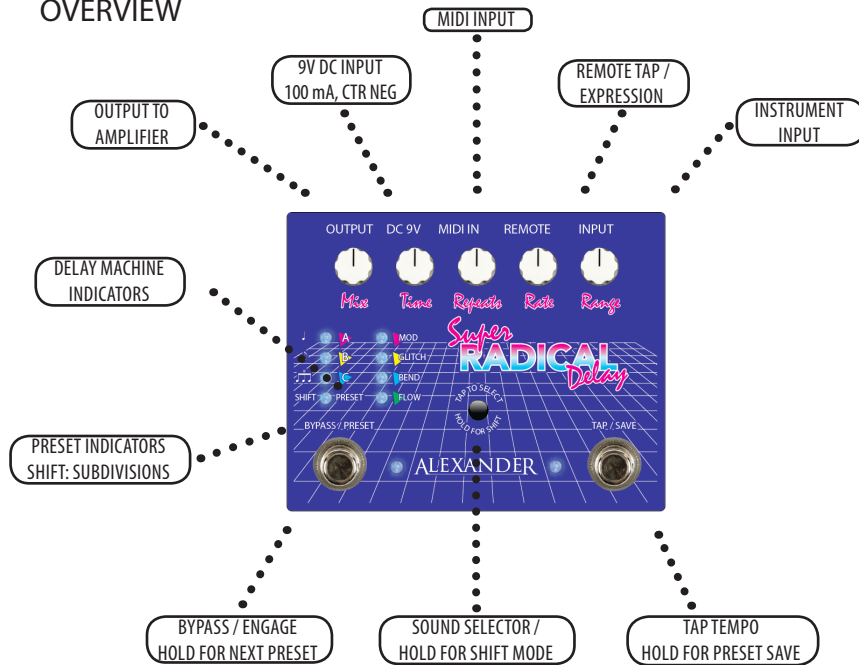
OVERVIEW

MIDI INPUT

9V DC INPUT
100 mA, CTR NEG

REMOTE TAP / EXPRESSION

OUTPUT TO AMPLIFIER

INSTRUMENT INPUT

OUTPUT DC 9V MIDI IN REMOTE INPUT

Mix Time Repeats Rate Range

DELAY MACHINE INDICATORS

Super RADICAL Delay

A MOD
B GLITCH
C BEND
SHIFT PRESET FLOW

TAP TO SELECT
HOLD FOR SHIFT

BYPASS / PRESET

TAP / SAVE

PRESET INDICATORS
SHIFT: SUBDIVISIONS

ALEXANDER

BYPASS / ENGAGE
HOLD FOR NEXT PRESET

SOUND SELECTOR /
HOLD FOR SHIFT MODE

TAP TEMPO
HOLD FOR PRESET SAVE